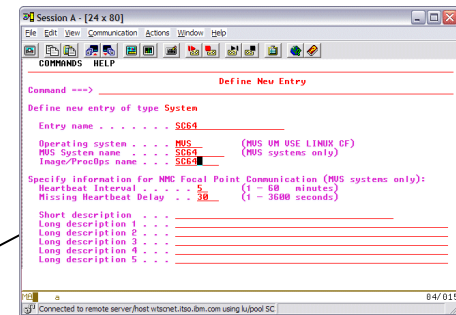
Session A - [24 x 80]

File Edit View Communication Actions Window Help

COMMANDS HELP

Define New Entry

Command ===>

Define new entry of type System

Entry name . . . . . . . SC64

Operating system . . . . MVS (MVS VM VSE LINUX CF)
MVS System name . . . . SC64 (MVS systems only)
Image/ProcOps name . . . SC64

Specify information for NMC Focal Point Communication (MVS systems only):
Heartbeat Interval . . . . . 5 (1 - 60 minutes)
Missing Heartbeat Delay . . 30 (1 - 3600 seconds)

Short description . . .
Long description 1 . .
Long description 2 . .
Long description 3 . .
Long description 4 . .
Long description 5 . .

MA a 04/015

Connected to remote server/host wtscnet.itso.ibm.com using lu/pool SC